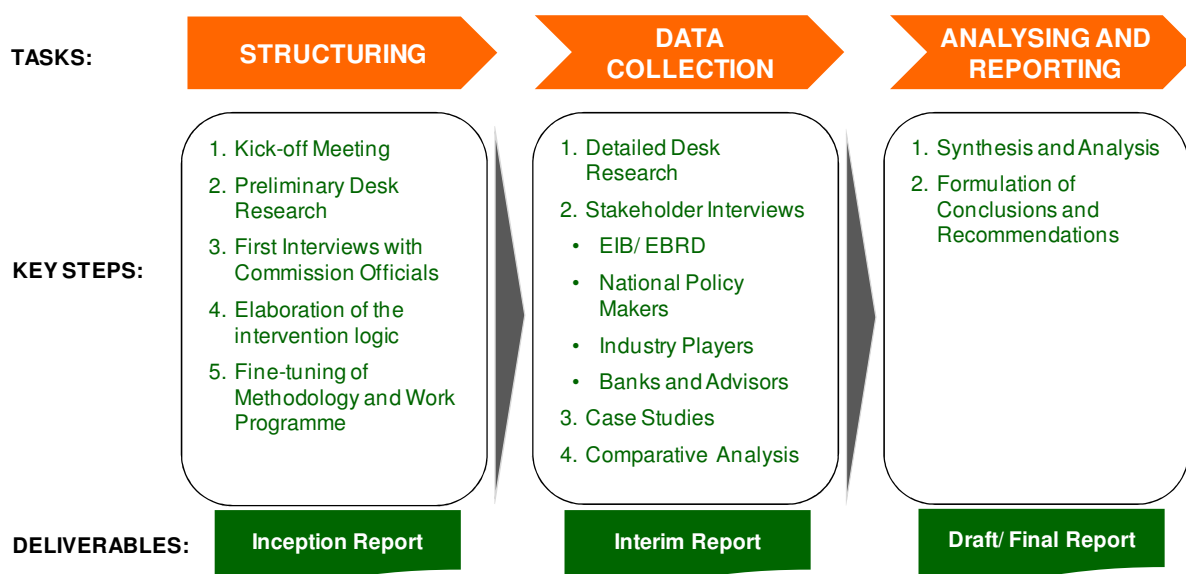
TASKS:

STRUCTURING

DATA COLLECTION

ANALYSING AND REPORTING

KEY STEPS:

1. Kick-off Meeting
2. Preliminary Desk Research
3. First Interviews with Commission Officials
4. Elaboration of the intervention logic
5. Fine-tuning of Methodology and Work Programme

1. Detailed Desk Research
2. Stakeholder Interviews
• EIB/ EBRD
• National Policy Makers
• Industry Players
• Banks and Advisors
3. Case Studies
4. Comparative Analysis

1. Synthesis and Analysis
2. Formulation of Conclusions and Recommendations

DELIVERABLES:

Inception Report

Interim Report

Draft/ Final Report